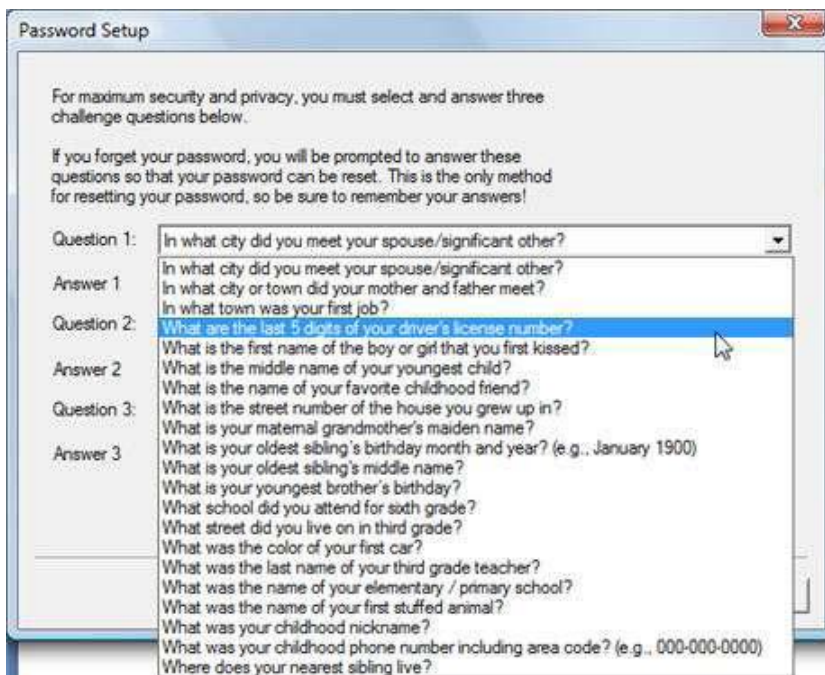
Password Setup

For maximum security and privacy, you must select and answer three challenge questions below.

If you forget your password, you will be prompted to answer these questions so that your password can be reset. This is the only method for resetting your password, so be sure to remember your answers!

Question 1: In what city did you meet your spouse/significant other?

Answer 1

Question 2:

Answer 2

Question 3:

Answer 3

In what city did you meet your spouse/significant other?
In what city or town did your mother and father meet?
In what town was your first job?
What are the last 5 digits of your driver's license number?
What is the first name of the boy or girl that you first kissed?
What is the middle name of your youngest child?
What is the name of your favorite childhood friend?
What is the street number of the house you grew up in?
What is your maternal grandmother's maiden name?
What is your oldest sibling's birthday month and year? (e.g., January 1900)
What is your oldest sibling's middle name?
What is your youngest brother's birthday?
What school did you attend for sixth grade?
What street did you live on in third grade?
What was the color of your first car?
What was the last name of your third grade teacher?
What was the name of your elementary / primary school?
What was the name of your first stuffed animal?
What was your childhood nickname?
What was your childhood phone number including area code? (e.g., 000-000-0000)
Where does your nearest sibling live?